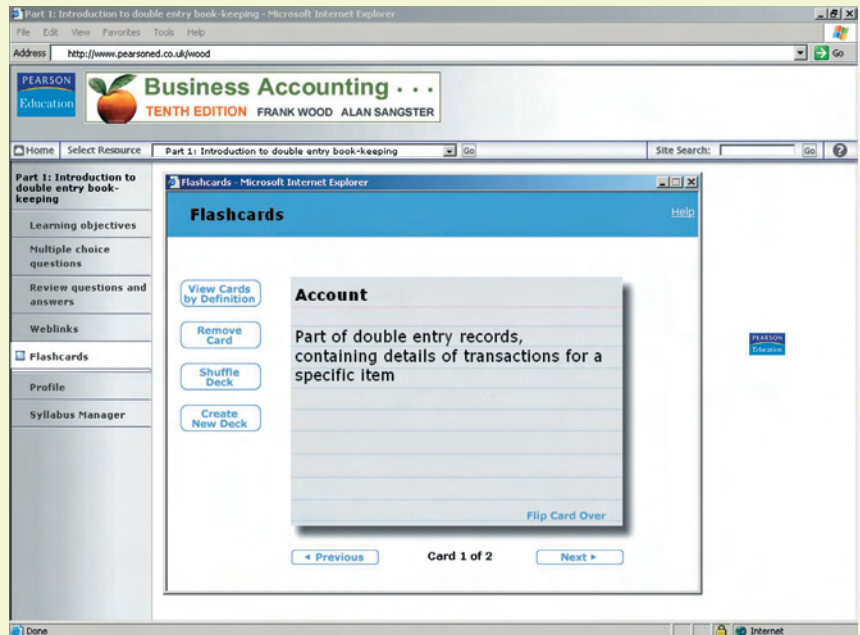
Part 1: Introduction to double entry book-keeping - Microsoft Internet Explorer

File Edit View Favorites Tools Help

Address http://www.pearsoned.co.uk/wood

Go

PEARSON Education

Business Accounting . . .
TENTH EDITION FRANK WOOD ALAN SANGSTER

Home Select Resource Part 1: Introduction to double entry book-keeping Go Site Search: Go

Part 1: Introduction to double entry book-keeping

Learning objectives

Multiple choice questions

Review questions and answers

Weblinks

Flashcards

Profile

Syllabus Manager

Flashcards - Microsoft Internet Explorer

Flashcards

Help

View Cards by Definition

Remove Card

Shuffle Deck

Create New Deck

Account

Part of double entry records, containing details of transactions for a specific item

Flip Card Over

◂ Previous

Card 1 of 2

Next ▸

PEARSON Education

Done

Internet